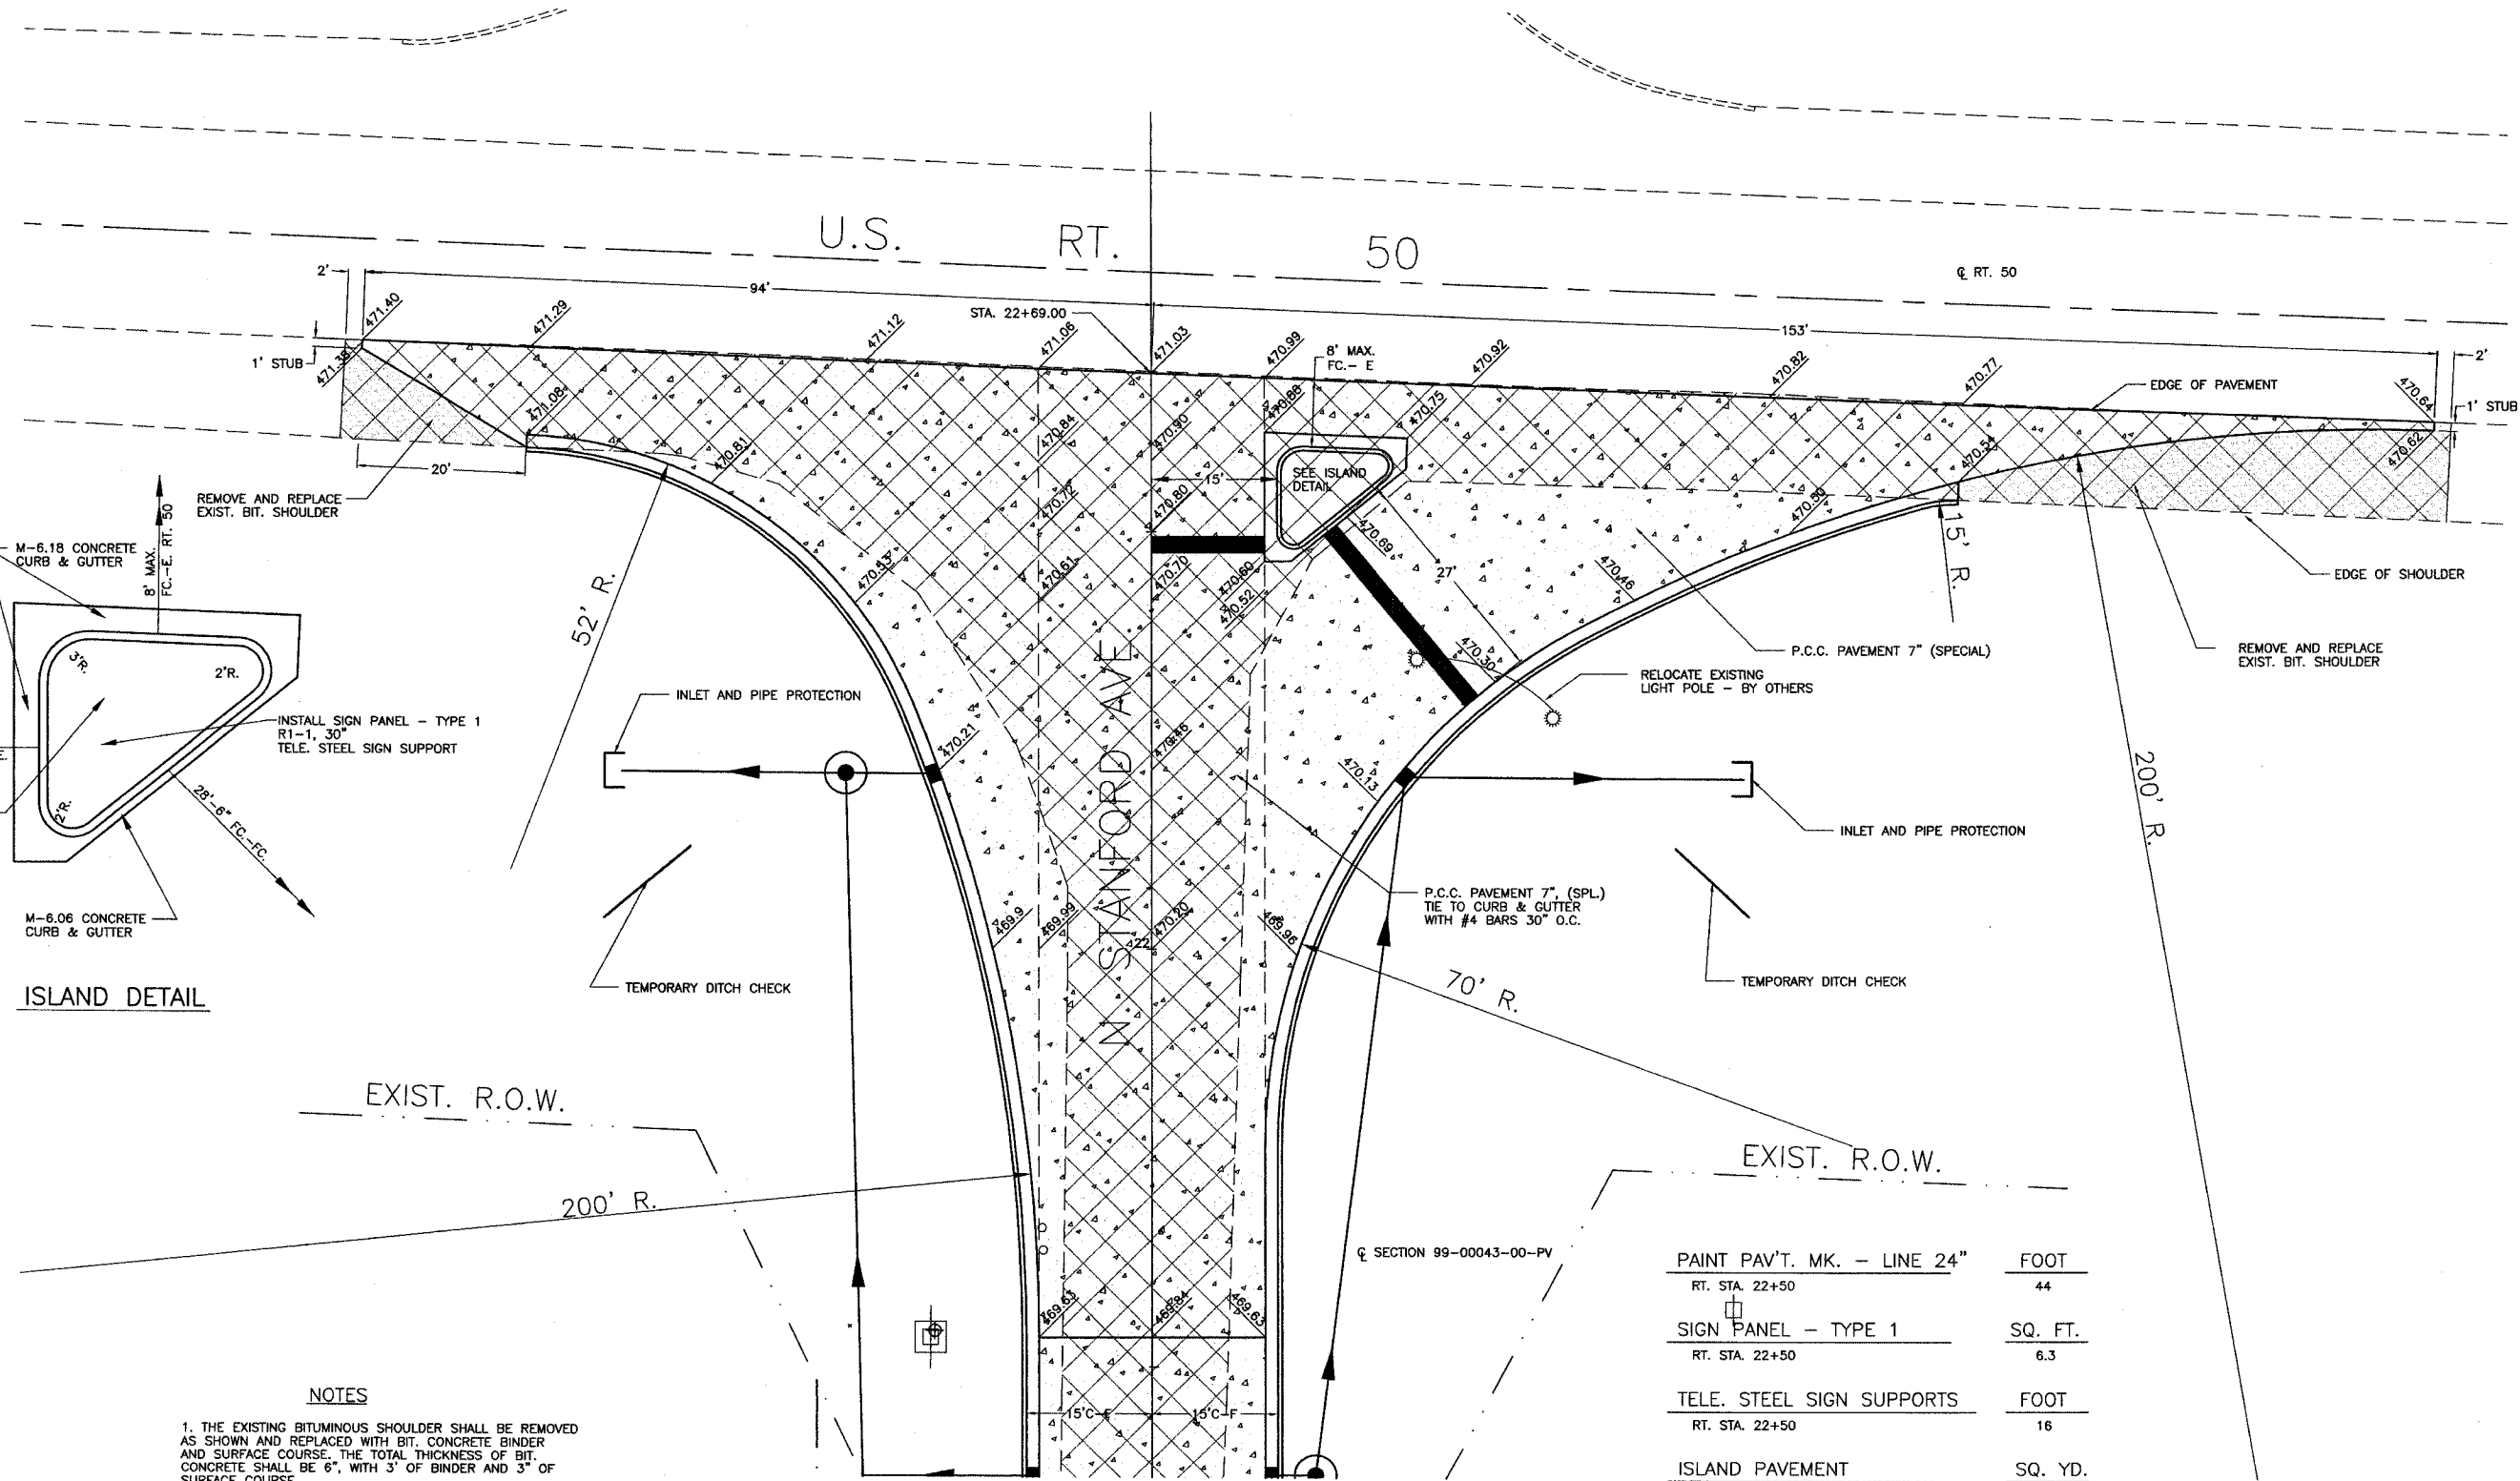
U.S. RT. 50

℄ RT. 50

2'
94'
153'
2'
1' STUB
1' STUB
STA. 22+69.00
471.40
471.38
471.29
471.12
471.06
471.03
470.99
470.92
470.82
470.77
470.64
471.08
470.90
470.88
470.75
470.62
470.54
470.81
470.84
470.72
470.80
470.59
470.43
470.61
470.70
470.60
470.52
470.69
470.46
470.30
470.21
470.46
470.13
469.9
469.99
470.20
469.96
469.63
469.84
469.63
8' MAX. FC.– E
EDGE OF PAVEMENT
20'
15'
27'
SEE ISLAND DETAIL
REMOVE AND REPLACE EXIST. BIT. SHOULDER
EDGE OF SHOULDER
15' R.
52' R.
P.C.C. PAVEMENT 7" (SPECIAL)
REMOVE AND REPLACE EXIST. BIT. SHOULDER
RELOCATE EXISTING LIGHT POLE – BY OTHERS
INLET AND PIPE PROTECTION
INLET AND PIPE PROTECTION
200' R.
N. STANFORD AVE
22
P.C.C. PAVEMENT 7", (SPL.) TIE TO CURB & GUTTER WITH #4 BARS 30" O.C.
TEMPORARY DITCH CHECK
TEMPORARY DITCH CHECK
70' R.

M–6.18 CONCRETE CURB & GUTTER
8' MAX. FC.–E. RT. 50
3'R.
2'R.
2'R.
INSTALL SIGN PANEL – TYPE 1 R1–1, 30" TELE. STEEL SIGN SUPPORT
28'-6" FC.–FC.
M–6.06 CONCRETE CURB & GUTTER
ISLAND DETAIL

EXIST. R.O.W.
EXIST. R.O.W.
200' R.
℄ SECTION 99–00043–00–PV
15'C–F
15'C–F

| PAINT PAV'T. MK. – LINE 24" | FOOT |
|---|---|
| RT. STA. 22+50 | 44 |
| SIGN PANEL – TYPE 1 | SQ. FT. |
| RT. STA. 22+50 | 6.3 |
| TELE. STEEL SIGN SUPPORTS | FOOT |
| RT. STA. 22+50 | 16 |
| ISLAND PAVEMENT | SQ. YD. |

NOTES

1. THE EXISTING BITUMINOUS SHOULDER SHALL BE REMOVED AS SHOWN AND REPLACED WITH BIT. CONCRETE BINDER AND SURFACE COURSE. THE TOTAL THICKNESS OF BIT. CONCRETE SHALL BE 6", WITH 3' OF BINDER AND 3" OF SURFACE COURSE.